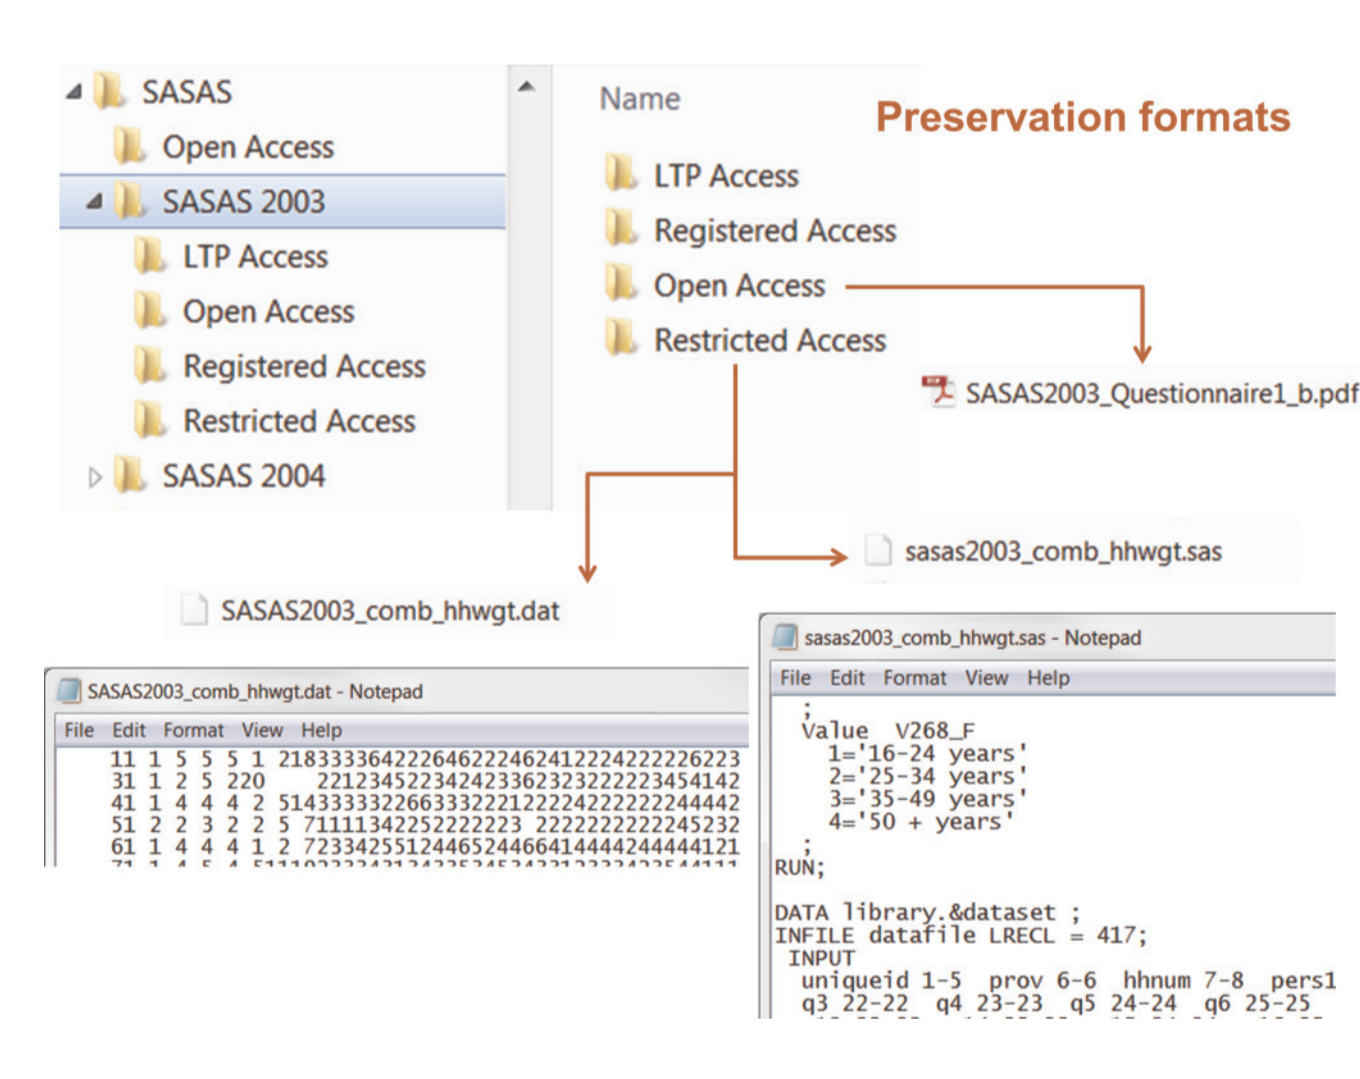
SASAS
Open Access
SASAS 2003
LTP Access
Open Access
Registered Access
Restricted Access
SASAS 2004

Name
LTP Access
Registered Access
Open Access
Restricted Access

Preservation formats

SASAS2003_Questionnaire1_b.pdf

sasas2003_comb_hhwgt.sas

SASAS2003_comb_hhwgt.dat

SASAS2003_comb_hhwgt.dat - Notepad
File Edit Format View Help
11 1 5 5 5 1 2183333642226462224624122242222226223
31 1 2 5 220 2212345223424233623232222223454142
41 1 4 4 4 2 5143333322663332221222242222222244442
51 2 2 3 2 2 5 71111342252222223 2222222222245232
61 1 4 4 4 1 2 7233425512446524466414444244444121
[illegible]

sasas2003_comb_hhwgt.sas - Notepad
File Edit Format View Help
;
Value V268_F
1='16-24 years'
2='25-34 years'
3='35-49 years'
4='50 + years'
;
RUN;

DATA library.&dataset ;
INFILE datafile LRECL = 417;
INPUT
uniqueid 1-5 prov 6-6 hhnum 7-8 pers1
q3 22-22 q4 23-23 q5 24-24 q6 25-25
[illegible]